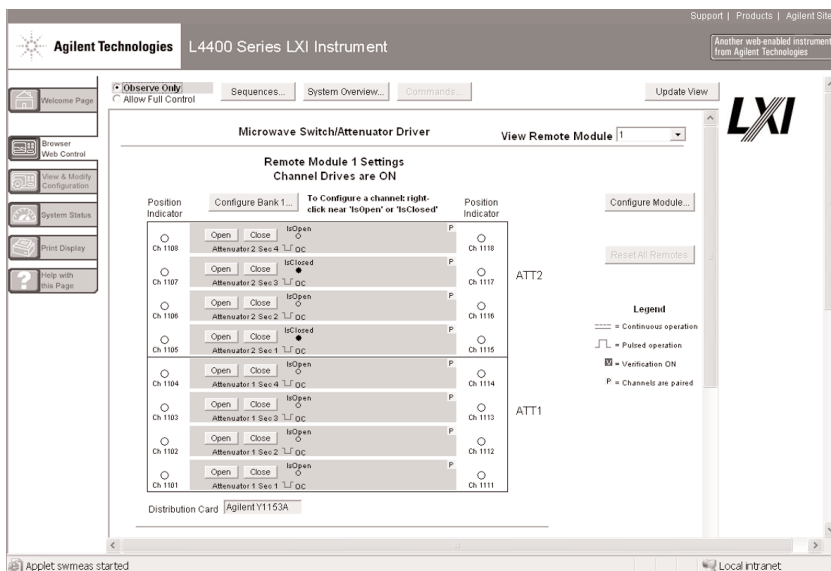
Support | Products | Agilent Site

Agilent Technologies L4400 Series LXI Instrument

Another web-enabled instrument from Agilent Technologies

Welcome Page

Browser Web Control

View & Modify Configuration

System Status

Print Display

Help with this Page

Observe Only
Allow Full Control

Sequences...

System Overview...

Commands...

Update View

LXI

Microwave Switch/Attenuator Driver

View Remote Module 1

Remote Module 1 Settings
Channel Drives are ON

Position Indicator

Configure Bank 1...

To Configure a channel: right-click near 'IsOpen' or 'IsClosed'

Position Indicator

Configure Module...

| Ch 1108 | Open Close IsOpen Attenuator 2 Sec 4 OC P | Ch 1118 |
|---|---|---|
| Ch 1107 | Open Close IsClosed Attenuator 2 Sec 3 OC P | Ch 1117 |
| Ch 1106 | Open Close IsOpen Attenuator 2 Sec 2 OC P | Ch 1116 |
| Ch 1105 | Open Close IsClosed Attenuator 2 Sec 1 OC P | Ch 1115 |
| Ch 1104 | Open Close IsOpen Attenuator 1 Sec 4 OC P | Ch 1114 |
| Ch 1103 | Open Close IsOpen Attenuator 1 Sec 3 OC P | Ch 1113 |
| Ch 1102 | Open Close IsOpen Attenuator 1 Sec 2 OC P | Ch 1112 |
| Ch 1101 | Open Close IsOpen Attenuator 1 Sec 1 OC P | Ch 1111 |

Reset All Remotes

ATT2

ATT1

Legend
= Continuous operation
= Pulsed operation
V = Verification ON
P = Channels are paired

Distribution Card Agilent Y1153A

Applet swmeas started

Local intranet